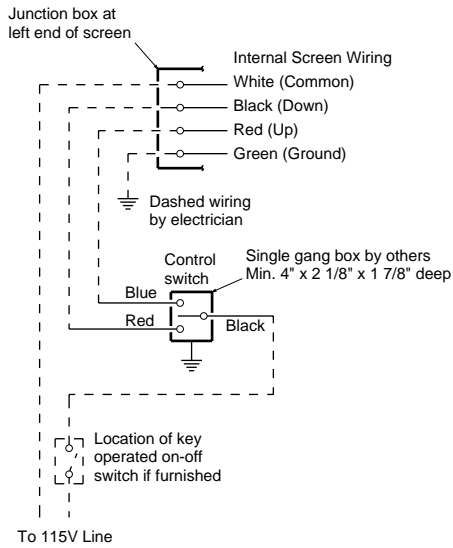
Junction box at left end of screen

Internal Screen Wiring

White (Common)

Black (Down)

Red (Up)

Green (Ground)

Dashed wiring by electrician

Control switch

Single gang box by others Min. 4" x 2 1/8" x 1 7/8" deep

Blue

Red

Black

Location of key operated on-off switch if furnished

To 115V Line